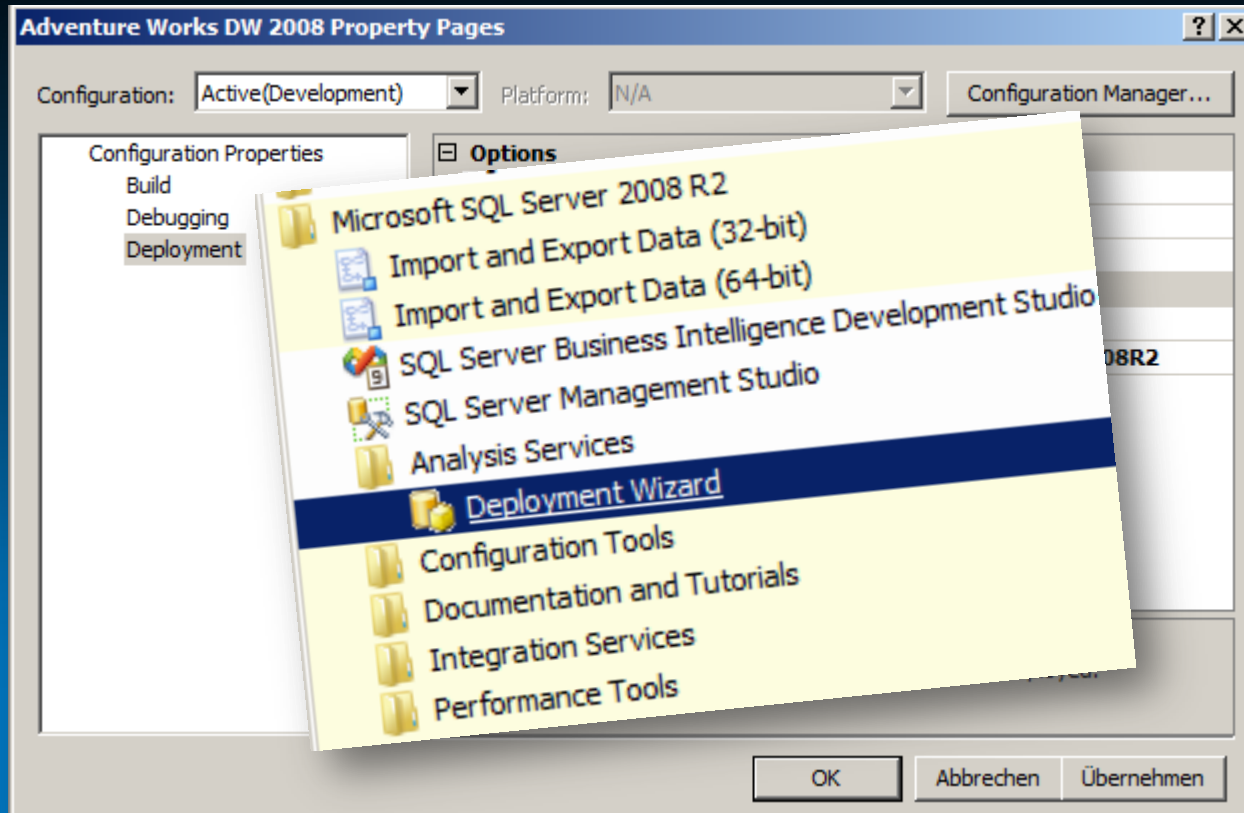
Adventure Works DW 2008 Property Pages

?

Configuration: Active(Development)

Platform: N/A

Configuration Manager...

Configuration Properties
Build
Debugging
Deployment

Options

Microsoft SQL Server 2008 R2
Import and Export Data (32-bit)
Import and Export Data (64-bit)
SQL Server Business Intelligence Development Studio
SQL Server Management Studio
Analysis Services
Deployment Wizard
Configuration Tools
Documentation and Tutorials
Integration Services
Performance Tools

08R2

OK

Abbrechen

Übernehmen